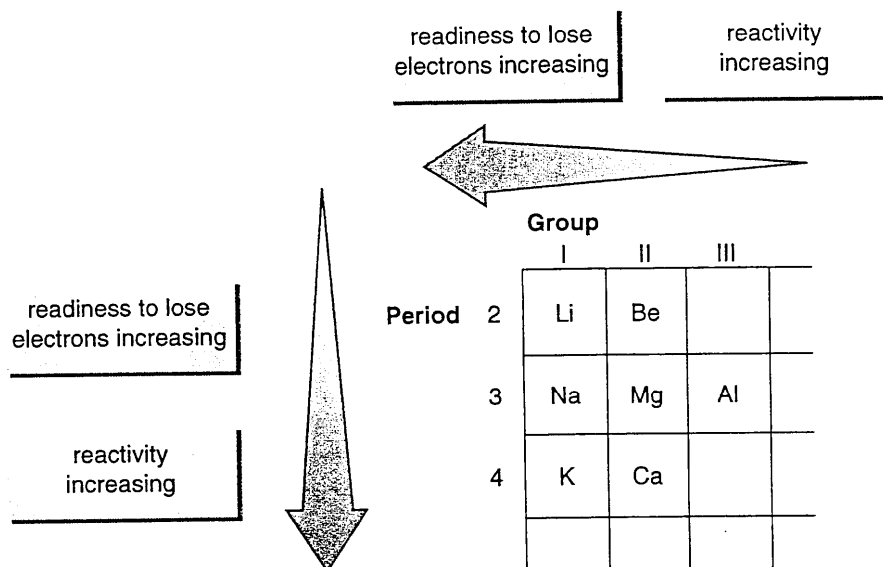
readiness to lose electrons increasing

reactivity increasing

readiness to lose electrons increasing

reactivity increasing

Group

Period

| | I | II | III |
|---|---|---|---|
| 2 | Li | Be | |
| 3 | Na | Mg | Al |
| 4 | K | Ca | |
| | | | |